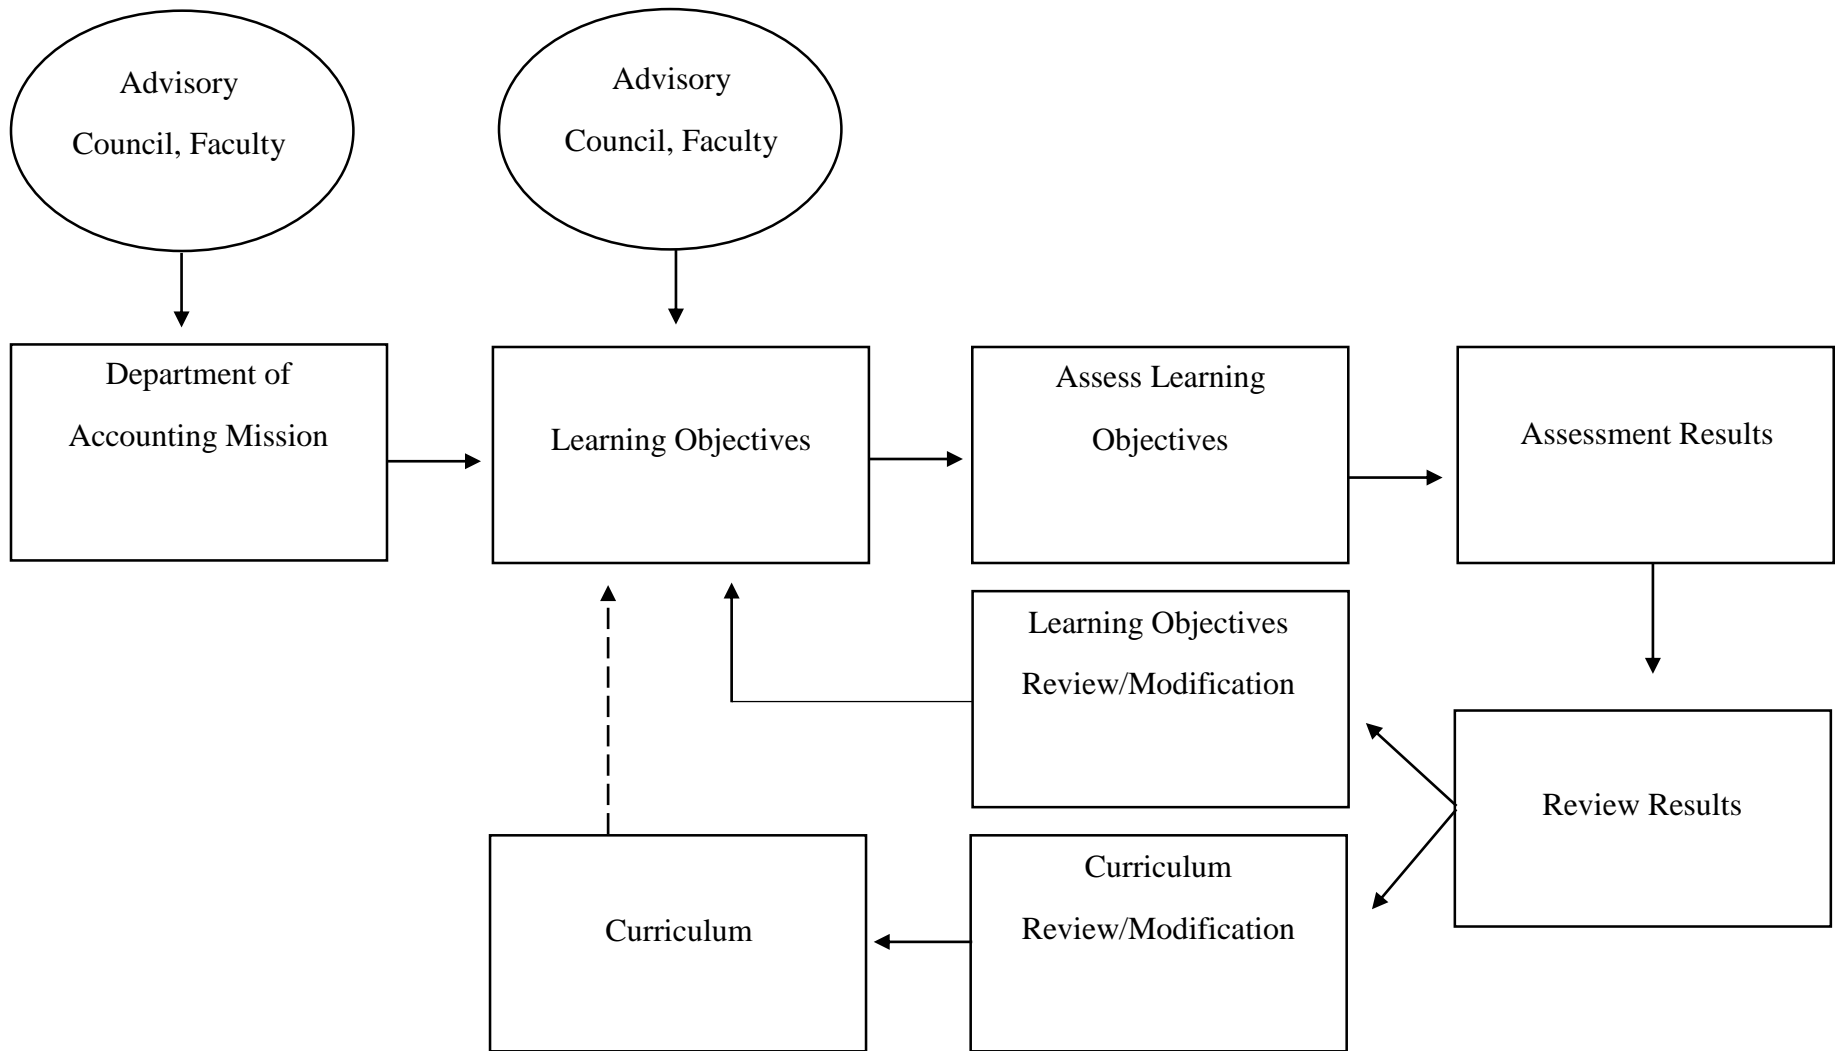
Advisory Council, Faculty

Advisory Council, Faculty

Department of Accounting Mission

Learning Objectives

Assess Learning Objectives

Assessment Results

Learning Objectives Review/Modification

Review Results

Curriculum

Curriculum Review/Modification